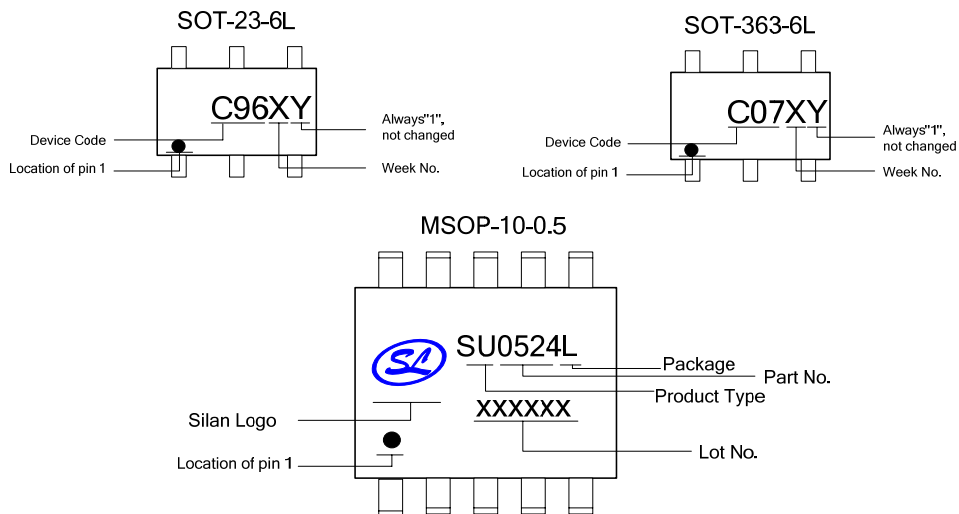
SOT-23-6L

C96XY

Device Code

Location of pin 1

Always"1", not changed

Week No.

SOT-363-6L

C07XY

Device Code

Location of pin 1

Always"1", not changed

Week No.

MSOP-10-0.5

SL

SU0524L

Package

Part No.

Product Type

Silan Logo

XXXXXX

Location of pin 1

Lot No.